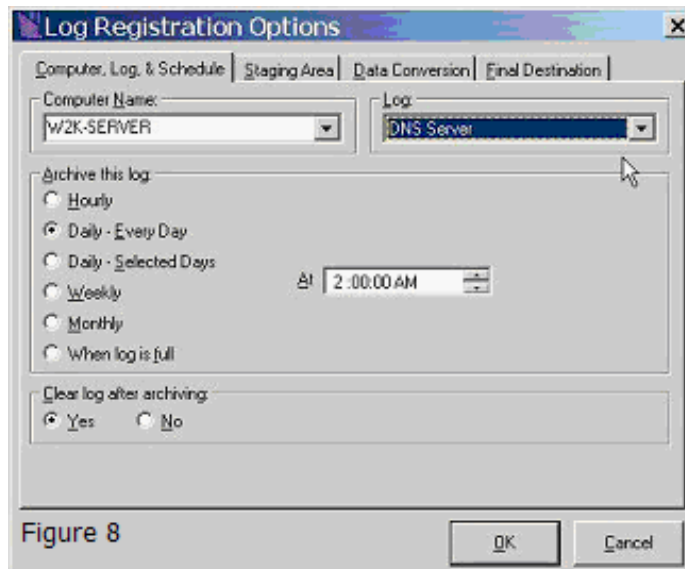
Log Registration Options

Computer, Log, & Schedule | Staging Area | Data Conversion | Final Destination

Computer Name:
W2K-SERVER

Log:
DNS Server

Archive this log:
Hourly
Daily - Every Day
Daily - Selected Days
Weekly
Monthly
When log is full

At 2 :00:00 AM

Clear log after archiving:
Yes
No

Figure 8

OK
Cancel